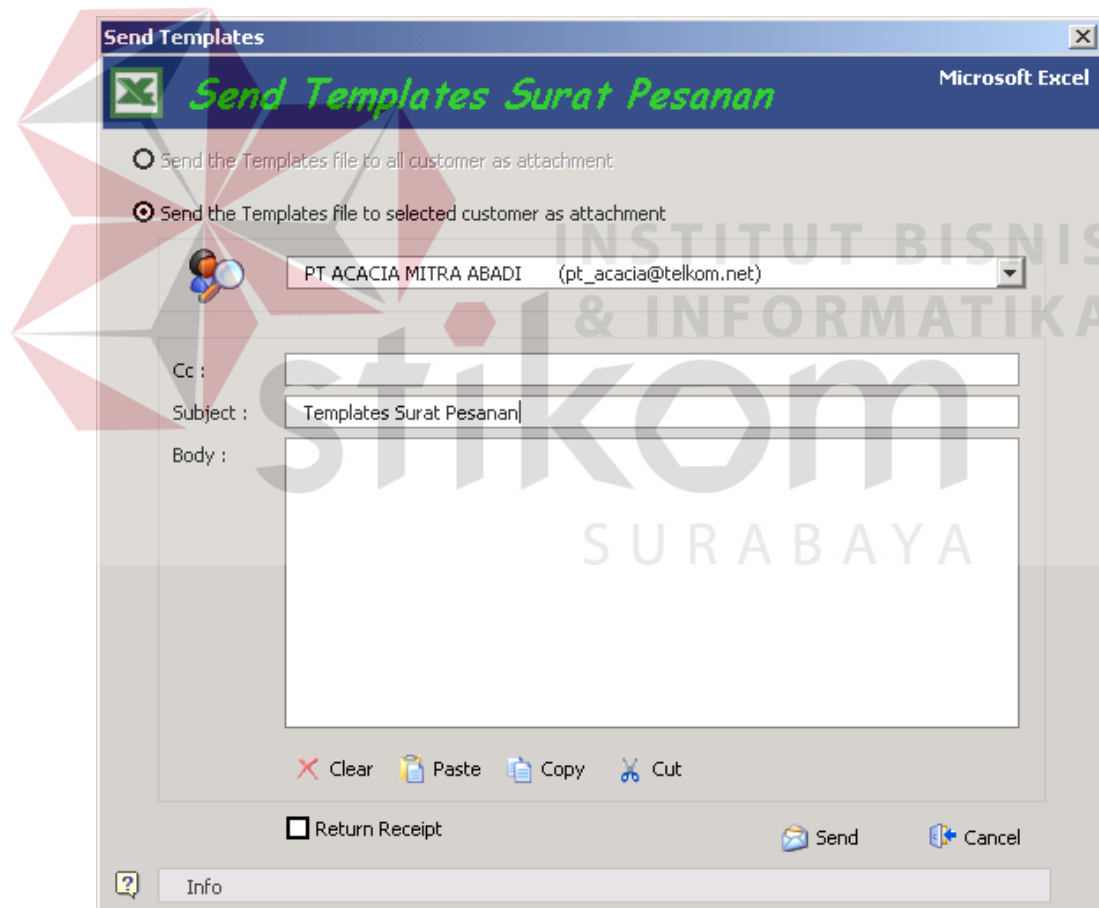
Send Templates

Send Templates Surat Pesanan

Microsoft Excel

Send the Templates file to all customer as attachment

Send the Templates file to selected customer as attachment

INSTITUT BISNIS & INFORMATIKA

PT ACACIA MITRA ABADI (pt_acacia@telkom.net)

stikom

Cc :

Subject : Templates Surat Pesanan

Body :

SURABAYA

Clear Paste Copy Cut

Return Receipt

Send Cancel

Info